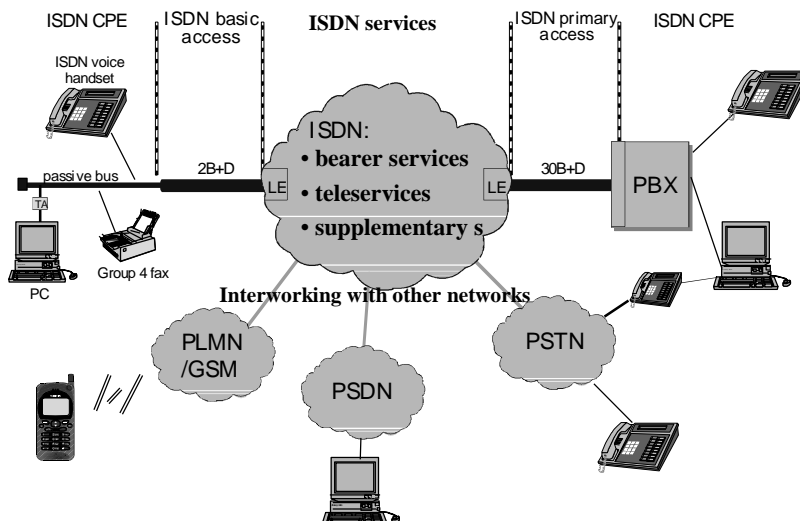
ISDN CPE

ISDN basic access

ISDN services

ISDN primary access

ISDN CPE

ISDN voice handset

passive bus

2B+D

ISDN:
• bearer services
• teleservices
• supplementary s

LE

LE

30B+D

PBX

TA

PC

Group 4 fax

Interworking with other networks

PLMN /GSM

PSDN

PSTN